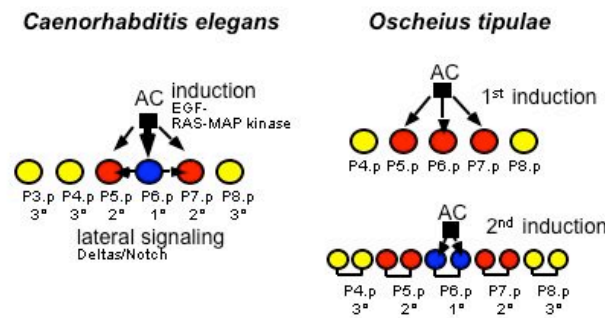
*Caenorhabditis elegans*

AC induction
EGF-
RAS-MAP kinase

P3.p 3°
P4.p 3°
P5.p 2°
P6.p 1°
P7.p 2°
P8.p 3°

lateral signaling
Deltas/Notch

*Oscheius tipulae*

AC
1$^{st}$ induction

P4.p P5.p P6.p P7.p P8.p

AC
2$^{nd}$ induction

P4.p 3°
P5.p 2°
P6.p 1°
P7.p 2°
P8.p 3°